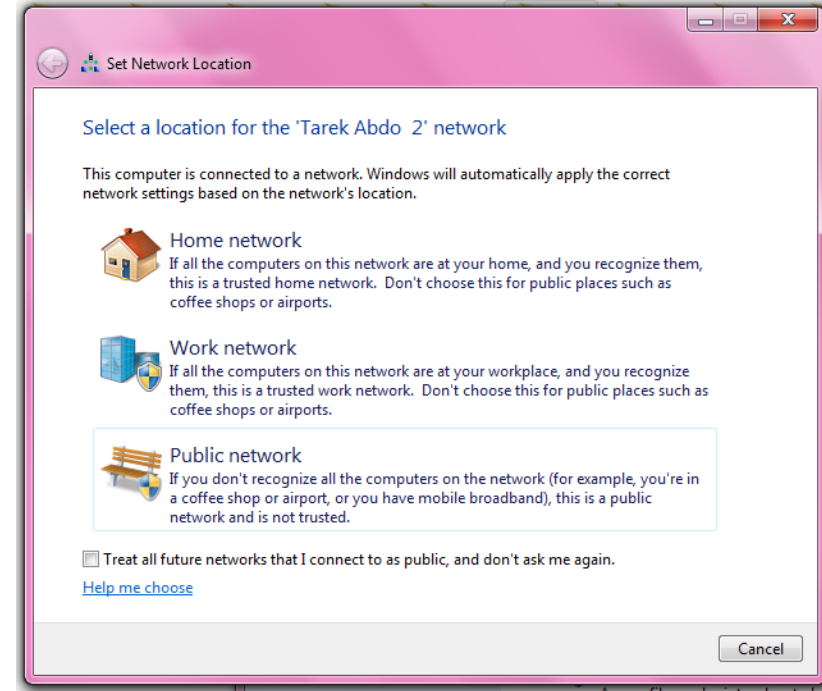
Set Network Location

Select a location for the 'Tarek Abdo  2' network

This computer is connected to a network. Windows will automatically apply the correct network settings based on the network's location.

Home network
If all the computers on this network are at your home, and you recognize them, this is a trusted home network.  Don't choose this for public places such as coffee shops or airports.

Work network
If all the computers on this network are at your workplace, and you recognize them, this is a trusted work network.  Don't choose this for public places such as coffee shops or airports.

Public network
If you don't recognize all the computers on the network (for example, you're in a coffee shop or airport, or you have mobile broadband), this is a public network and is not trusted.

Treat all future networks that I connect to as public, and don't ask me again.

Help me choose

Cancel